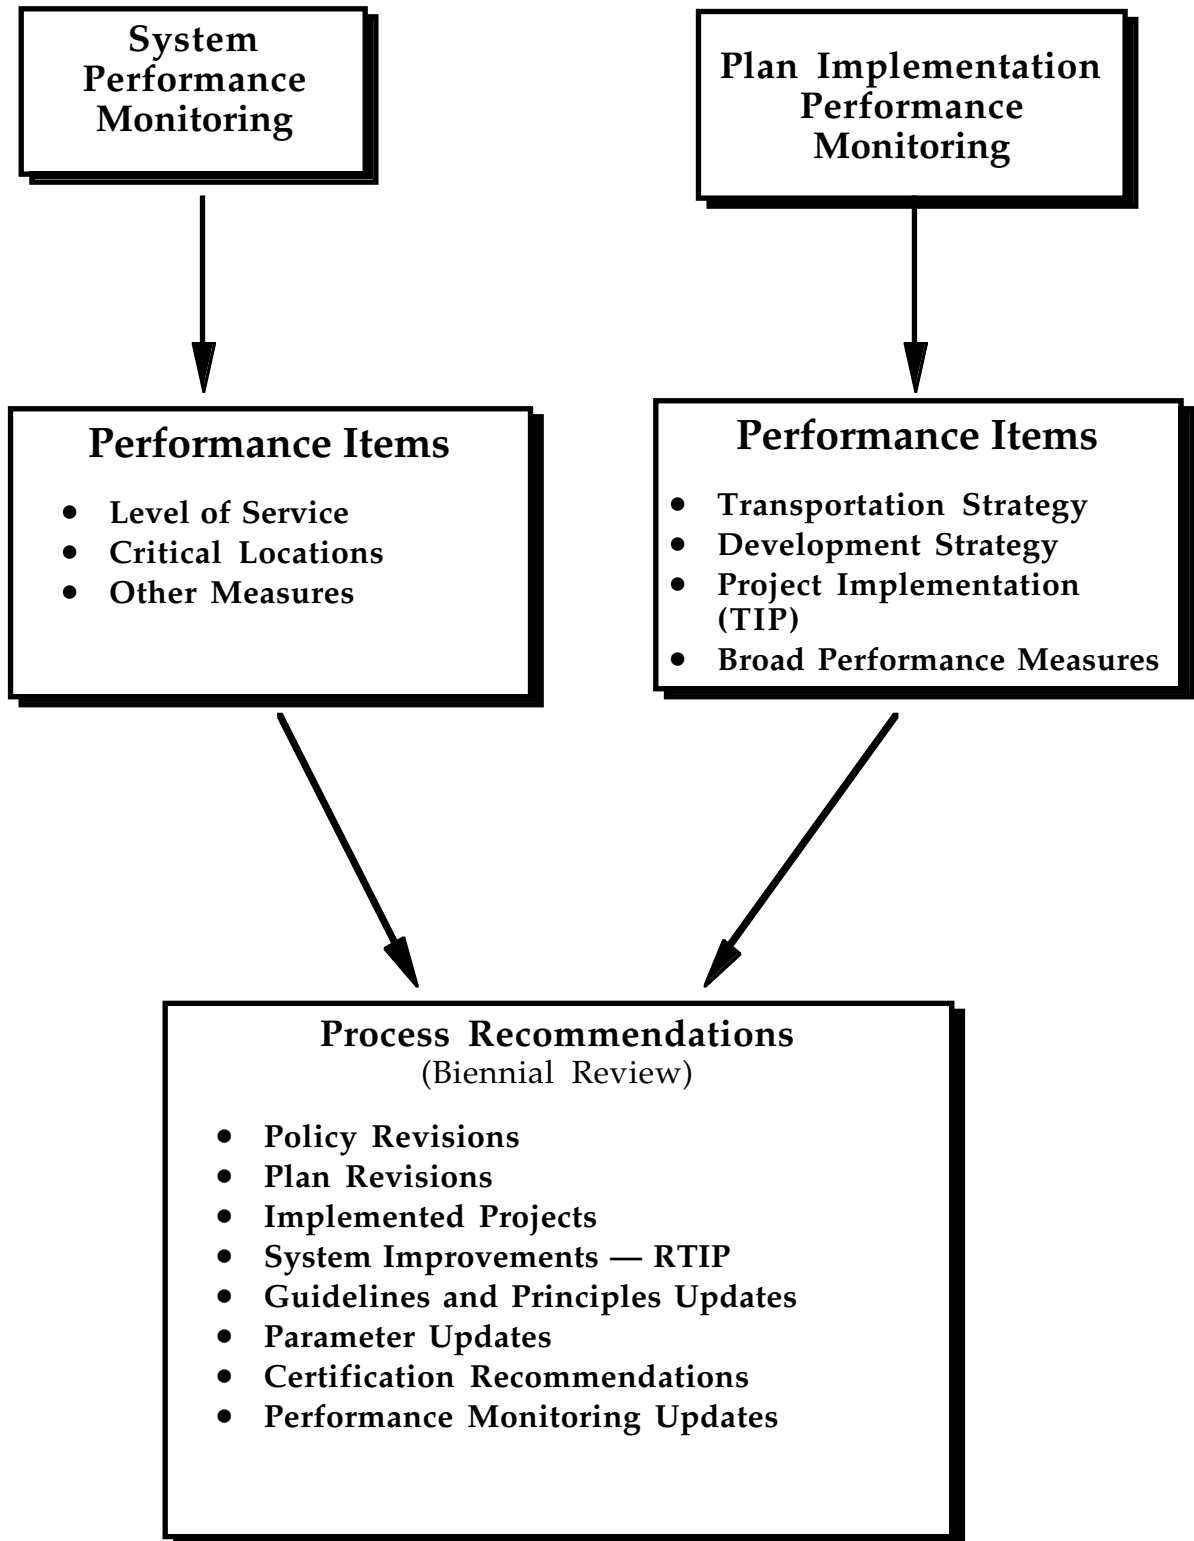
System Performance Monitoring

Plan Implementation Performance Monitoring

Performance Items

- Level of Service
- Critical Locations
- Other Measures

Performance Items

- Transportation Strategy
- Development Strategy
- Project Implementation (TIP)
- Broad Performance Measures

Process Recommendations
(Biennial Review)

- Policy Revisions
- Plan Revisions
- Implemented Projects
- System Improvements — RTIP
- Guidelines and Principles Updates
- Parameter Updates
- Certification Recommendations
- Performance Monitoring Updates